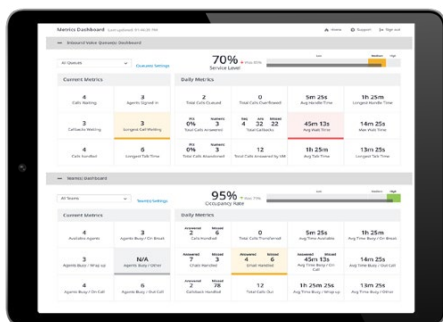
Metrics Dashboard Last updated: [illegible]

Home Support Sign out

Inbound Voice Summary Dashboard

All Queues

Dashlet Settings

70%

Service Level

Current Metrics

4
Calls Waiting

3
Agents Signed In

3
Callbacks Waiting

3
Longest Self Waiting

4
Calls Handled

6
Longest Talk Time

Daily Metrics

2
Total Calls Queued

0
Total Calls Overflowed

5m 25s
Avg Handle Time

1h 25m
Longest Handle Time

0%
3
Total Calls Answered

4
32
22
Total Callbacks

45m 13s
Avg Wait Time

14m 25s
Max Wait Time

0%
3
Total Calls Abandoned

12
Total Calls Answered by SM

1h 25m
Avg Talk Time

13m 25s
Longest Talk Time

Metrics Dashboard

All Teams

Dashlet Settings

95%

Occupancy Rate

Current Metrics

4
Available Agents

6
Agents Busy / On Break

3
Agents Busy / Wrap up

N/A
Agents Busy / Other

4
Agents Busy / On Call

6
Agents Busy / Out Call

Daily Metrics

2
6
Calls Handled

0
Total Calls Transferred

5m 25s
Avg Time Available

1h 25m
Avg Time Busy / On Break

7
3
Chats Handled

4
6
Email Handled

45m 13s
Avg Time Busy / On Call

14m 25s
Avg Time Busy / Out Call

2
28
Outbound Handled

12
Total Calls Out

1h 25m 25s
Avg Time Busy / Wrap up

13m 25s
Avg Time Busy / Other